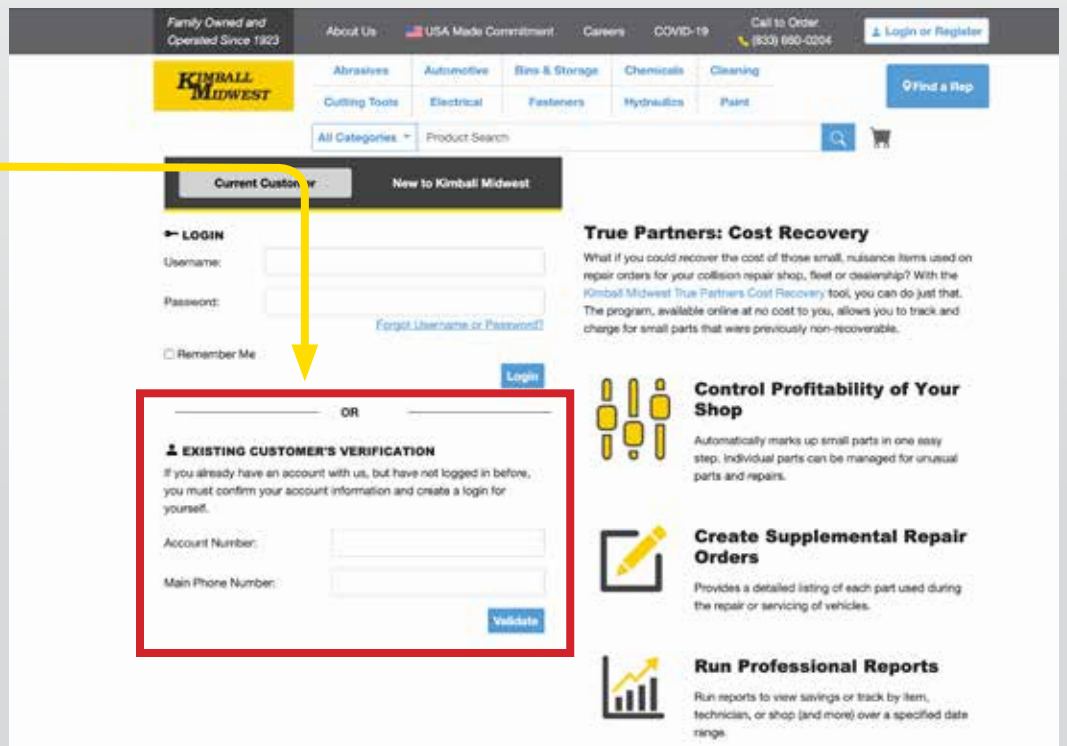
Family Owned and Operated Since 1923

About Us

USA Made Commitment

Careers

COVID-19

Call to Order (833) 660-0204

Login or Register

KIMBALL MIDWEST

Abrasives

Automotive

Bins & Storage

Chemicals

Cleaning

Cutting Tools

Electrical

Fasteners

Hydraulics

Paint

Find a Rep

All Categories

Product Search

Current Customer

New to Kimball Midwest

LOGIN

Username:

Password:

Forgot Username or Password?

Remember Me

Login

OR

EXISTING CUSTOMER'S VERIFICATION

If you already have an account with us, but have not logged in before, you must confirm your account information and create a login for yourself.

Account Number:

Main Phone Number:

Validate

True Partners: Cost Recovery

What if you could recover the cost of those small, nuisance items used on repair orders for your collision repair shop, fleet or dealership? With the Kimball Midwest True Partners Cost Recovery tool, you can do just that. The program, available online at no cost to you, allows you to track and charge for small parts that were previously non-recoverable.

Control Profitability of Your Shop

Automatically marks up small parts in one easy step. Individual parts can be managed for unusual parts and repairs.

Create Supplemental Repair Orders

Provides a detailed listing of each part used during the repair or servicing of vehicles.

Run Professional Reports

Run reports to view savings or track by item, technician, or shop (and more) over a specified date range.